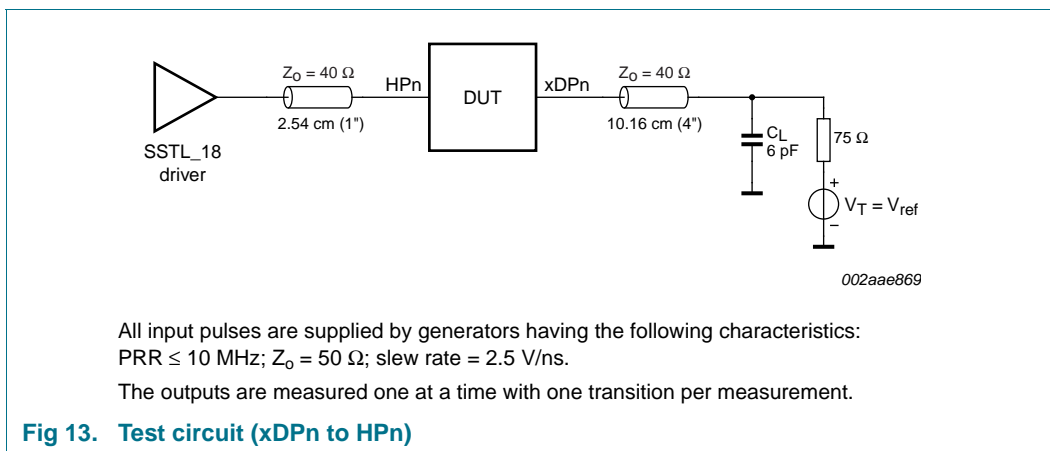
$Z_O = 40\ \Omega$

HPn

DUT

xDPn

$Z_O = 40\ \Omega$

2.54 cm (1")

10.16 cm (4")

SSTL_18 driver

$C_L$ 6 pF

75 Ω

+

$V_T = V_{ref}$

−

002aae869

All input pulses are supplied by generators having the following characteristics: PRR ≤ 10 MHz; $Z_o = 50\ \Omega$; slew rate = 2.5 V/ns.

The outputs are measured one at a time with one transition per measurement.

Fig 13. Test circuit (xDPn to HPn)